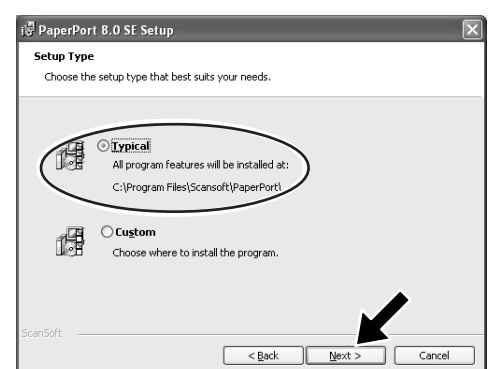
PaperPort 8.0 SE Setup

Setup Type

Choose the setup type that best suits your needs.

Typical

All program features will be installed at:

C:\Program Files\Scansoft\PaperPort\

Custom

Choose where to install the program.

ScanSoft

< Back

Next >

Cancel